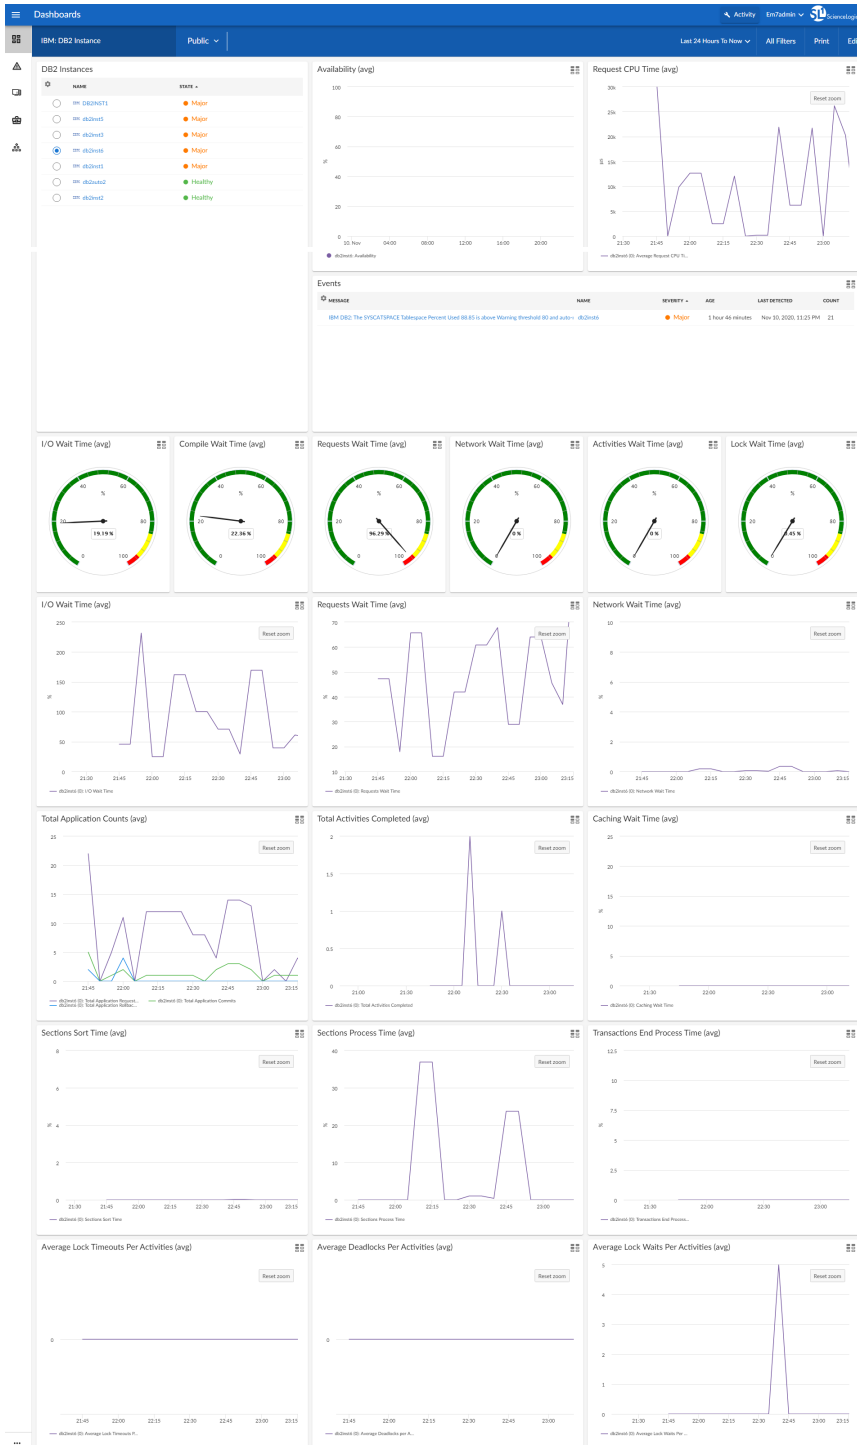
Dashboards

Activity Em7admin Sciencelogic

IBM: DB2 Instance

Public

Last 24 Hours To Now

All Filters

Print

Edi

DB2 Instances

| NAME | STATE |
|---|---|
| DB2INST1 | Major |
| db2inst5 | Major |
| db2inst3 | Major |
| db2inst6 | Major |
| db2inst1 | Major |
| db2auto2 | Healthy |
| db2inst2 | Healthy |

Availability (avg)

100
80
60
40
20
0
%
10. Nov 04:00 08:00 12:00 16:00 20:00

db2inst6: Availability

Request CPU Time (avg)

Reset zoom

30k
25k
20k
15k
10k
5k
0
μs
21:30 21:45 22:00 22:15 22:30 22:45 23:00

db2inst6 (0): Average Request CPU Ti...

Events

| MESSAGE | NAME | SEVERITY | AGE | LAST DETECTED | COUNT |
|---|---|---|---|---|---|
| IBM DB2: The SYSCATSPACE Tablespace Percent Used 88.85 is above Warning threshold 80 and auto-r | db2inst6 | Major | 1 hour 46 minutes | Nov 10, 2020, 11:25 PM | 21 |

I/O Wait Time (avg)
0 20 40 % 60 80 100
19.19 %

Compile Wait Time (avg)
0 20 40 % 60 80 100
22.36 %

Requests Wait Time (avg)
0 20 40 % 60 80 100
96.29 %

Network Wait Time (avg)
0 20 40 % 60 80 100
0 %

Activities Wait Time (avg)
0 20 40 % 60 80 100
0 %

Lock Wait Time (avg)
0 20 40 % 60 80 100
0.45 %

I/O Wait Time (avg)
Reset zoom
250 200 150 100 50 0
%
21:30 21:45 22:00 22:15 22:30 22:45 23:00
db2inst6 (0): I/O Wait Time

Requests Wait Time (avg)
Reset zoom
70 60 50 40 30 20 10
%
21:30 21:45 22:00 22:15 22:30 22:45 23:00 23:15
db2inst6 (0): Requests Wait Time

Network Wait Time (avg)
Reset zoom
10 8 6 4 2 0
%
21:45 22:00 22:15 22:30 22:45 23:00 23:15
db2inst6 (0): Network Wait Time

Total Application Counts (avg)
Reset zoom
25 20 15 10 5 0
21:45 22:00 22:15 22:30 22:45 23:00 23:15
db2inst6 (0): Total Application Request... db2inst6 (0): Total Application Commits
db2inst6 (0): Total Application Rollbac...

Total Activities Completed (avg)
Reset zoom
2 1.5 1 0.5 0
21:00 21:30 22:00 22:30 23:00
db2inst6 (0): Total Activities Completed

Caching Wait Time (avg)
Reset zoom
25 20 15 10 5 0
%
21:30 22:00 22:30 23:00
db2inst6 (0): Caching Wait Time

Sections Sort Time (avg)
Reset zoom
8 6 4 2 0
%
21:30 21:45 22:00 22:15 22:30 22:45 23:00 23:15
db2inst6 (0): Sections Sort Time

Sections Process Time (avg)
Reset zoom
40 30 20 10 0
%
21:45 22:00 22:15 22:30 22:45 23:00
db2inst6 (0): Sections Process Time

Transactions End Process Time (avg)
Reset zoom
12.5 10 7.5 5 2.5 0
%
21:30 22:00 22:30 23:00
db2inst6 (0): Transactions End Process...

Average Lock Timeouts Per Activities (avg)
Reset zoom
0
21:45 22:00 22:15 22:30 22:45 23:00 23:15
db2inst6 (0): Average Lock Timeouts P...

Average Deadlocks Per Activities (avg)
Reset zoom
0
21:45 22:00 22:15 22:30 22:45 23:00 23:15
db2inst6 (0): Average Deadlocks per A...

Average Lock Waits Per Activities (avg)
Reset zoom
5 4 3 2 1 0
21:45 22:00 22:15 22:30 22:45 23:00 23:15
db2inst6 (0): Average Lock Waits Per...